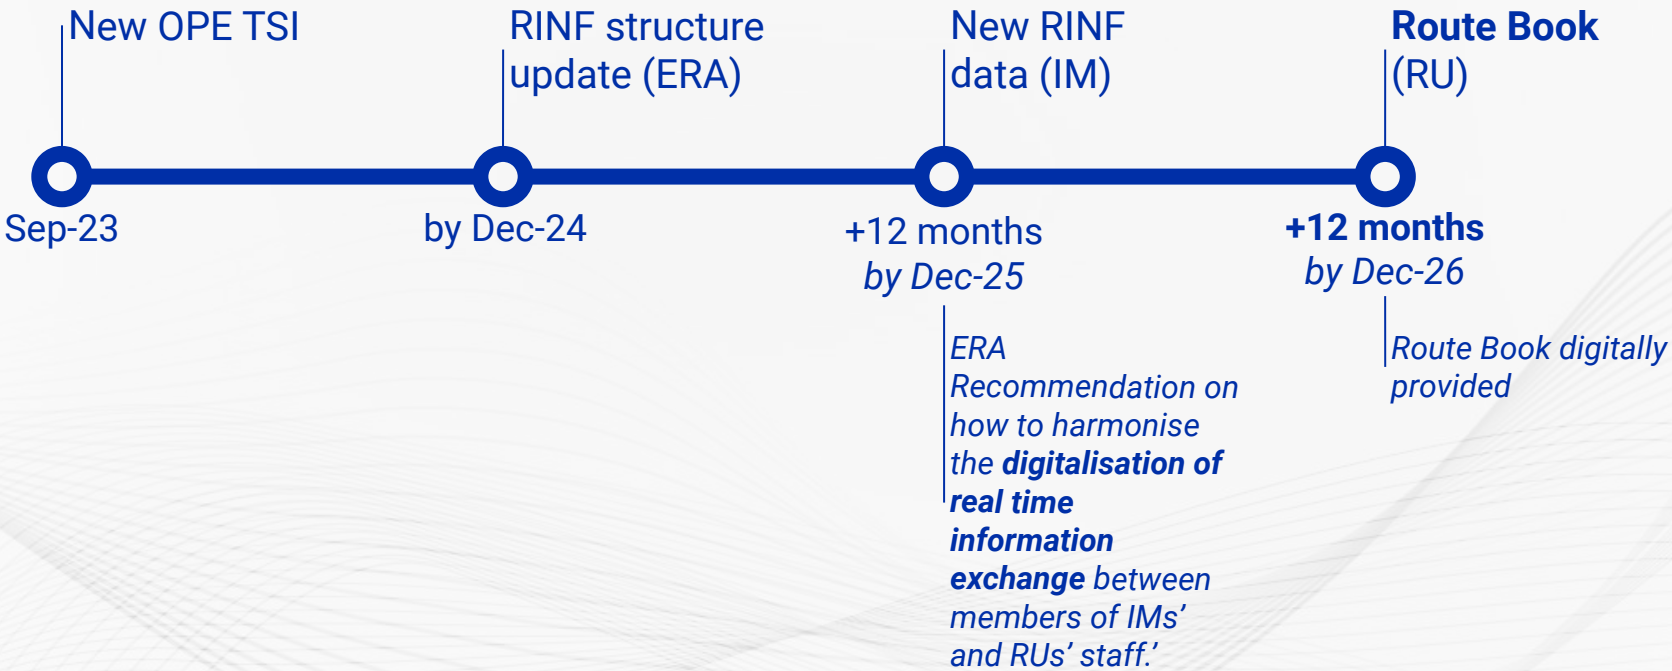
New OPE TSI

Sep-23

RINF structure update (ERA)

by Dec-24

New RINF data (IM)

+12 months
by Dec-25

ERA Recommendation on how to harmonise the **digitalisation of real time information exchange** between members of IMs' and RUs' staff.'

**Route Book** (RU)

**+12 months**
by Dec-26

Route Book digitally provided